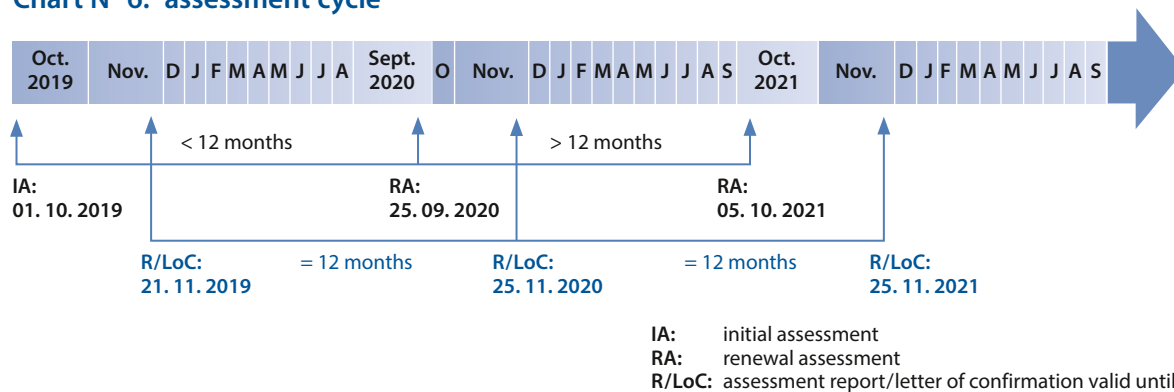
Chart N° 6: assessment cycle

Oct. 2019 | Nov. | D | J | F | M | A | M | J | J | A | Sept. 2020 | O | Nov. | D | J | F | M | A | M | J | J | A | S | Oct. 2021 | Nov. | D | J | F | M | A | M | J | J | A | S

< 12 months

> 12 months

IA:
01. 10. 2019

RA:
25. 09. 2020

RA:
05. 10. 2021

R/LoC:
21. 11. 2019

= 12 months

R/LoC:
25. 11. 2020

= 12 months

R/LoC:
25. 11. 2021

IA: initial assessment
RA: renewal assessment
R/LoC: assessment report/letter of confirmation valid until